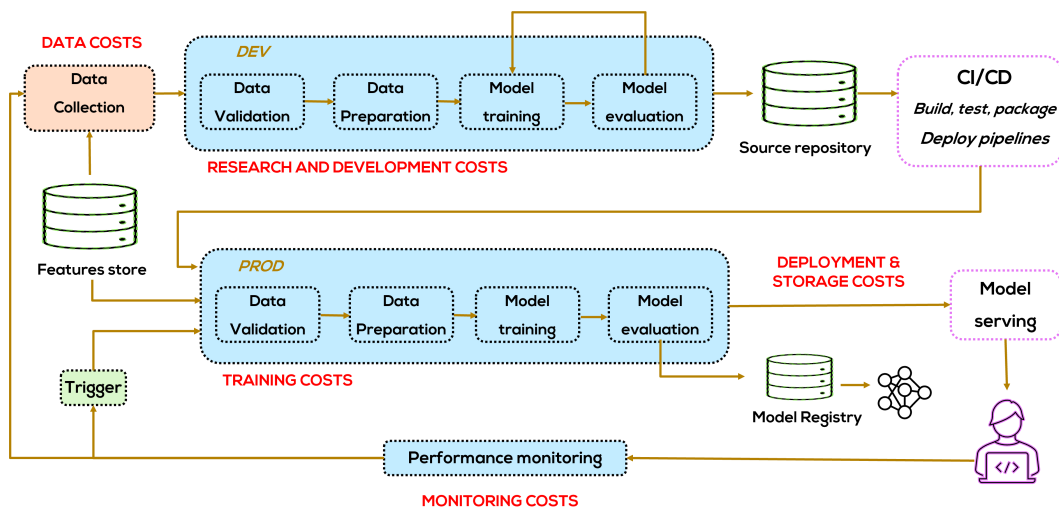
DATA COSTS

Data Collection

DEV

Data Validation

Data Preparation

Model training

Model evaluation

RESEARCH AND DEVELOPMENT COSTS

Source repository

CI/CD

Build, test, package

Deploy pipelines

Features store

PROD

Data Validation

Data Preparation

Model training

Model evaluation

DEPLOYMENT & STORAGE COSTS

Model serving

Trigger

TRAINING COSTS

Model Registry

</>

Performance monitoring

MONITORING COSTS